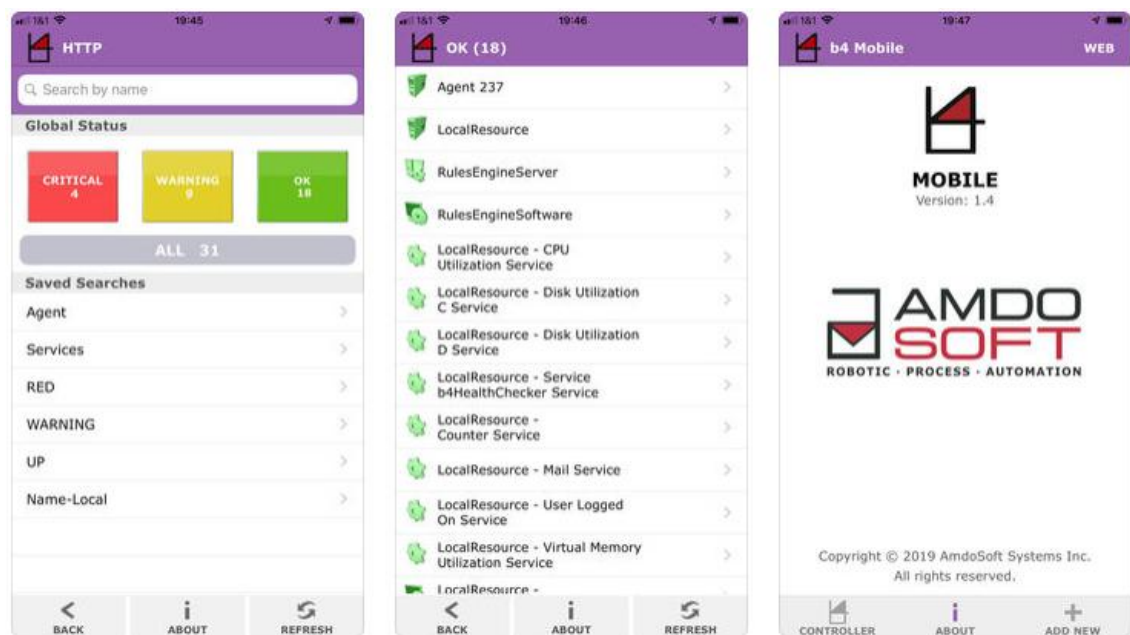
1&1 19:45

HTTP

Search by name

Global Status

CRITICAL 4

WARNING 9

OK 18

ALL 31

Saved Searches

Agent

Services

RED

WARNING

UP

Name-Local

BACK

ABOUT

REFRESH

1&1 19:46

OK (18)

Agent 237

LocalResource

RulesEngineServer

RulesEngineSoftware

LocalResource - CPU Utilization Service

LocalResource - Disk Utilization C Service

LocalResource - Disk Utilization D Service

LocalResource - Service b4HealthChecker Service

LocalResource - Counter Service

LocalResource - Mail Service

LocalResource - User Logged On Service

LocalResource - Virtual Memory Utilization Service

LocalResource - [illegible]

BACK

ABOUT

REFRESH

1&1 19:47

b4 Mobile

WEB

MOBILE

Version: 1.4

AMDO SOFT

ROBOTIC · PROCESS · AUTOMATION

Copyright © 2019 AmdoSoft Systems Inc.
All rights reserved.

CONTROLLER

ABOUT

ADD NEW